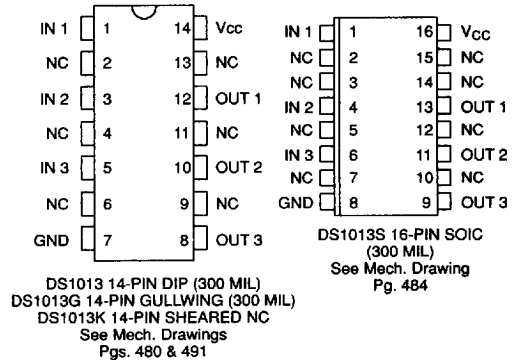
IN 1 1 14 Vcc
NC 2 13 NC
IN 2 3 12 OUT 1
NC 4 11 NC
IN 3 5 10 OUT 2
NC 6 9 NC
GND 7 8 OUT 3

DS1013 14-PIN DIP (300 MIL)
DS1013G 14-PIN GULLWING (300 MIL)
DS1013K 14-PIN SHEARED NC
See Mech. Drawings
Pgs. 480 & 491

IN 1 1 16 $V_{CC}$
NC 2 15 NC
NC 3 14 NC
IN 2 4 13 OUT 1
NC 5 12 NC
IN 3 6 11 OUT 2
NC 7 10 NC
GND 8 9 OUT 3

DS1013S 16-PIN SOIC
(300 MIL)
See Mech. Drawing
Pg. 484